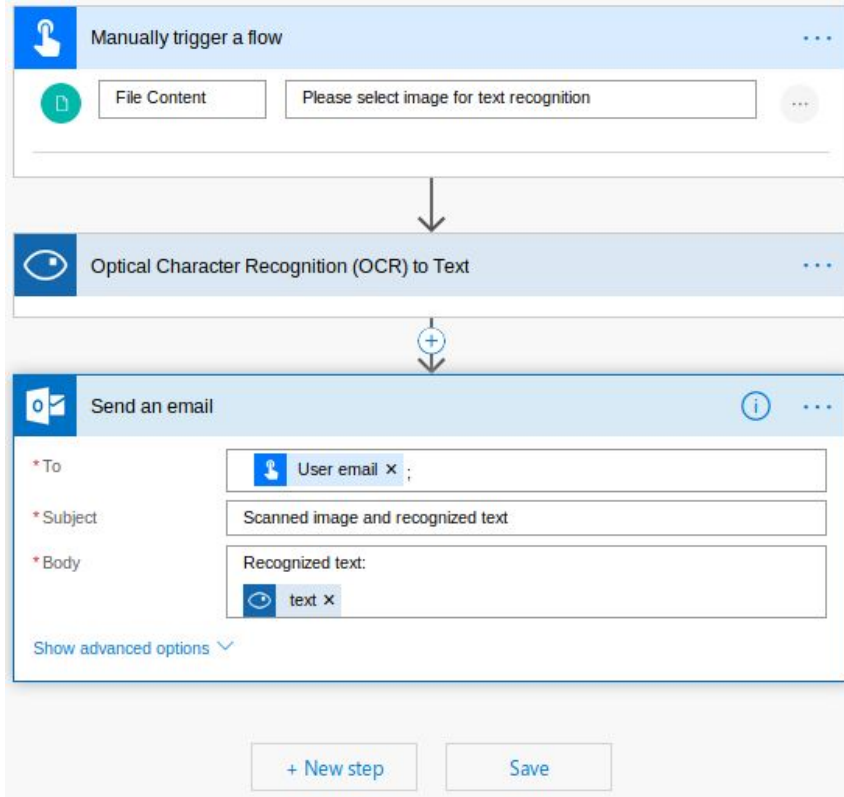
Manually trigger a flow

File Content

Please select image for text recognition

Optical Character Recognition (OCR) to Text

Send an email

* To

User email ×;

* Subject

Scanned image and recognized text

* Body

Recognized text:

text ×

Show advanced options

+ New step

Save